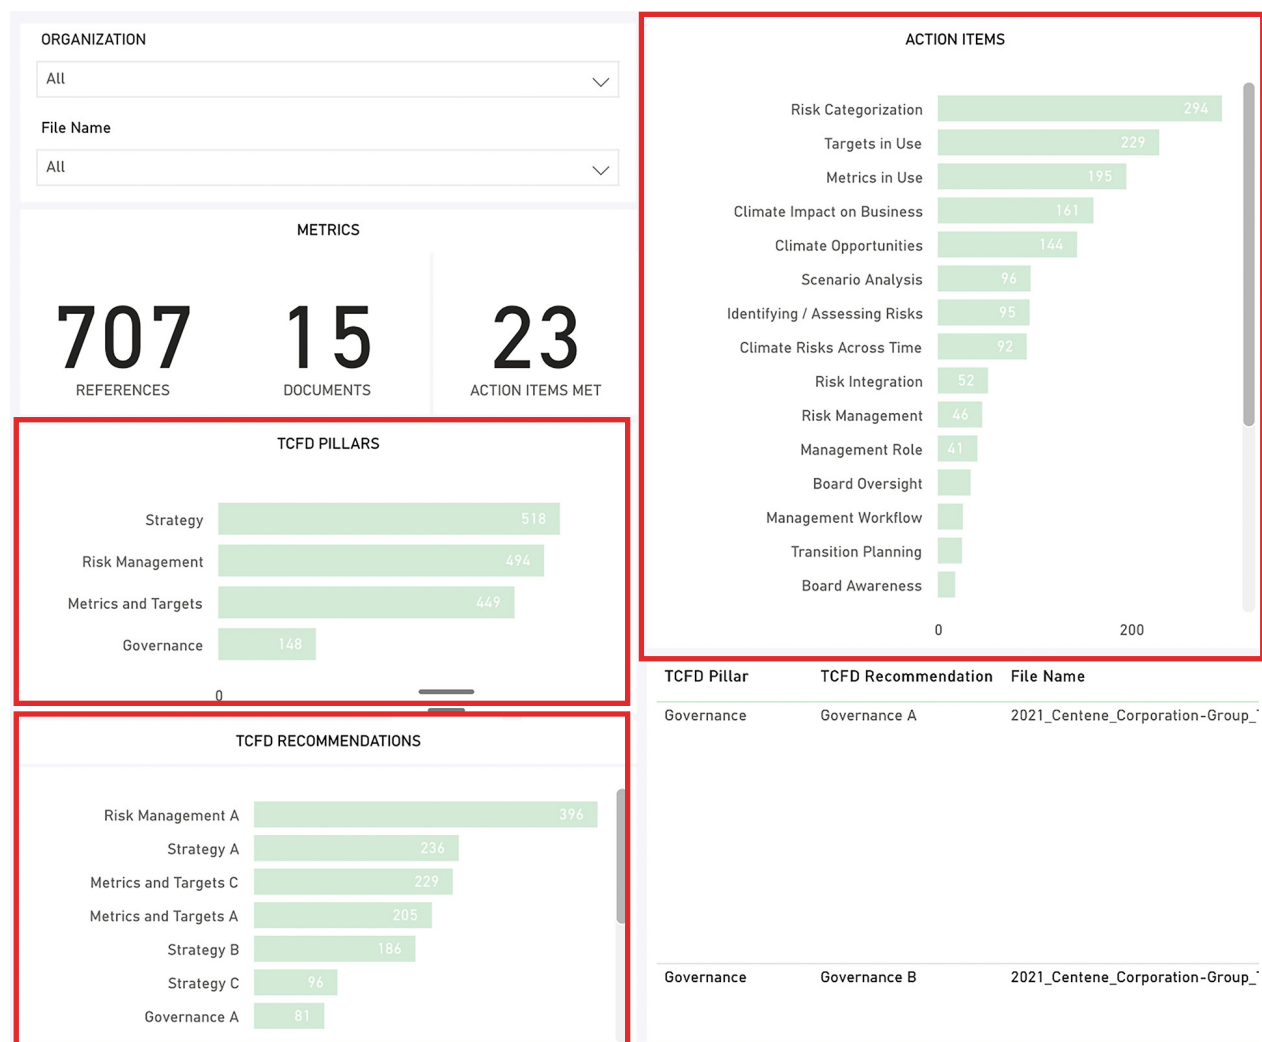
ORGANIZATION

All

File Name

All

METRICS

707
REFERENCES

15
DOCUMENTS

23
ACTION ITEMS MET

TCFD PILLARS

| | |
|---|---|
| Strategy | 518 |
| Risk Management | 494 |
| Metrics and Targets | 449 |
| Governance | 148 |

0

TCFD RECOMMENDATIONS

| | |
|---|---|
| Risk Management A | 396 |
| Strategy A | 236 |
| Metrics and Targets C | 229 |
| Metrics and Targets A | 205 |
| Strategy B | 186 |
| Strategy C | 96 |
| Governance A | 81 |

ACTION ITEMS

| | |
|---|---|
| Risk Categorization | 294 |
| Targets in Use | 229 |
| Metrics in Use | 195 |
| Climate Impact on Business | 161 |
| Climate Opportunities | 144 |
| Scenario Analysis | 96 |
| Identifying / Assessing Risks | 95 |
| Climate Risks Across Time | 92 |
| Risk Integration | 52 |
| Risk Management | 46 |
| Management Role | 41 |
| Board Oversight | |
| Management Workflow | |
| Transition Planning | |
| Board Awareness | |

0 200

| TCFD Pillar | TCFD Recommendation | File Name |
|---|---|---|
| Governance | Governance A | 2021_Centene_Corporation-Group_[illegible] |
| Governance | Governance B | 2021_Centene_Corporation-Group_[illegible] |